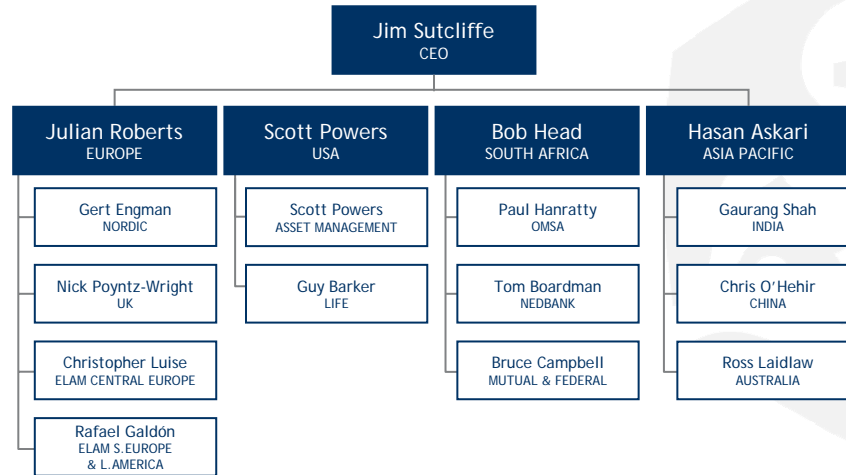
Jim Sutcliffe
CEO

Julian Roberts
EUROPE

Gert Engman
NORDIC

Nick Poyntz-Wright
UK

Christopher Luise
ELAM CENTRAL EUROPE

Rafael Galdón
ELAM S.EUROPE & L.AMERICA

Scott Powers
USA

Scott Powers
ASSET MANAGEMENT

Guy Barker
LIFE

Bob Head
SOUTH AFRICA

Paul Hanratty
OMSA

Tom Boardman
NEDBANK

Bruce Campbell
MUTUAL & FEDERAL

Hasan Askari
ASIA PACIFIC

Gaurang Shah
INDIA

Chris O'Hehir
CHINA

Ross Laidlaw
AUSTRALIA